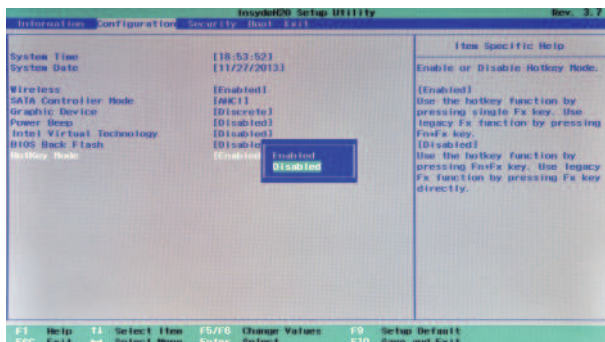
InsydeH20 Setup Utility Rev. 3.7

Information Configuration Security Boot Exit

System Time [18:53:52]
System Date [11/27/2013]

Wireless [Enabled]
SATA Controller Mode [AHCI]
Graphic Device [Discrete]
Power Beep [Disabled]
Intel Virtual Technology [Disabled]
BIOS Back Flash [Disable
HotKey Mode [Enable

Enabled
Disabled

Item Specific Help

Enable or Disable Hotkey Mode.

[Enabled]
Use the hotkey function by pressing single Fx key. Use legacy Fx function by pressing Fn+Fx key.
[Disabled]
Use the hotkey function by pressing Fn+Fx key. Use legacy Fx function by pressing Fx key directly.

F1 Help ↑↓ Select Item F5/F6 Change Values F9 Setup Default
ESC Exit ↔ Select Menu Enter Select F10 Save and Exit